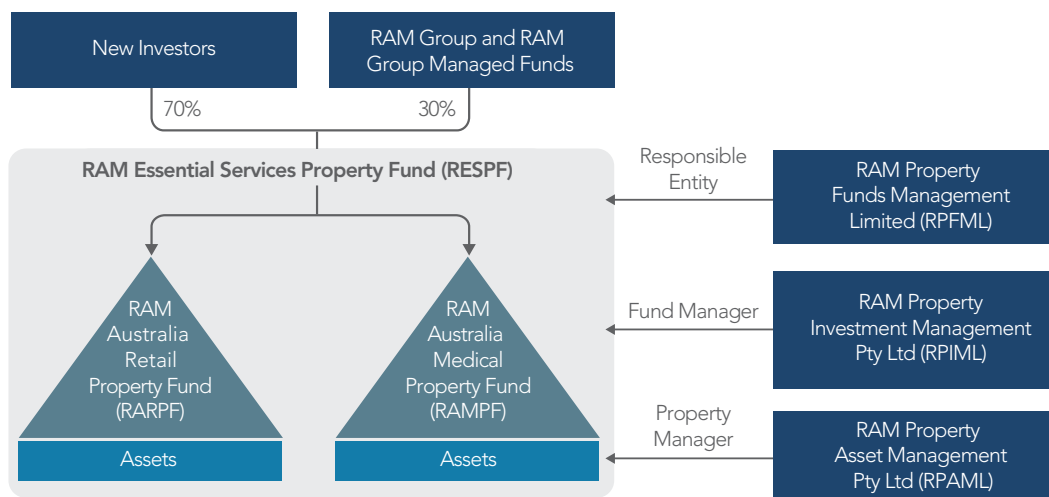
New Investors

RAM Group and RAM Group Managed Funds

70%

30%

RAM Essential Services Property Fund (RESPF)

RAM Australia Retail Property Fund (RARPF)

Assets

RAM Australia Medical Property Fund (RAMPF)

Assets

Responsible Entity

RAM Property Funds Management Limited (RPFML)

Fund Manager

RAM Property Investment Management Pty Ltd (RPIML)

Property Manager

RAM Property Asset Management Pty Ltd (RPAML)